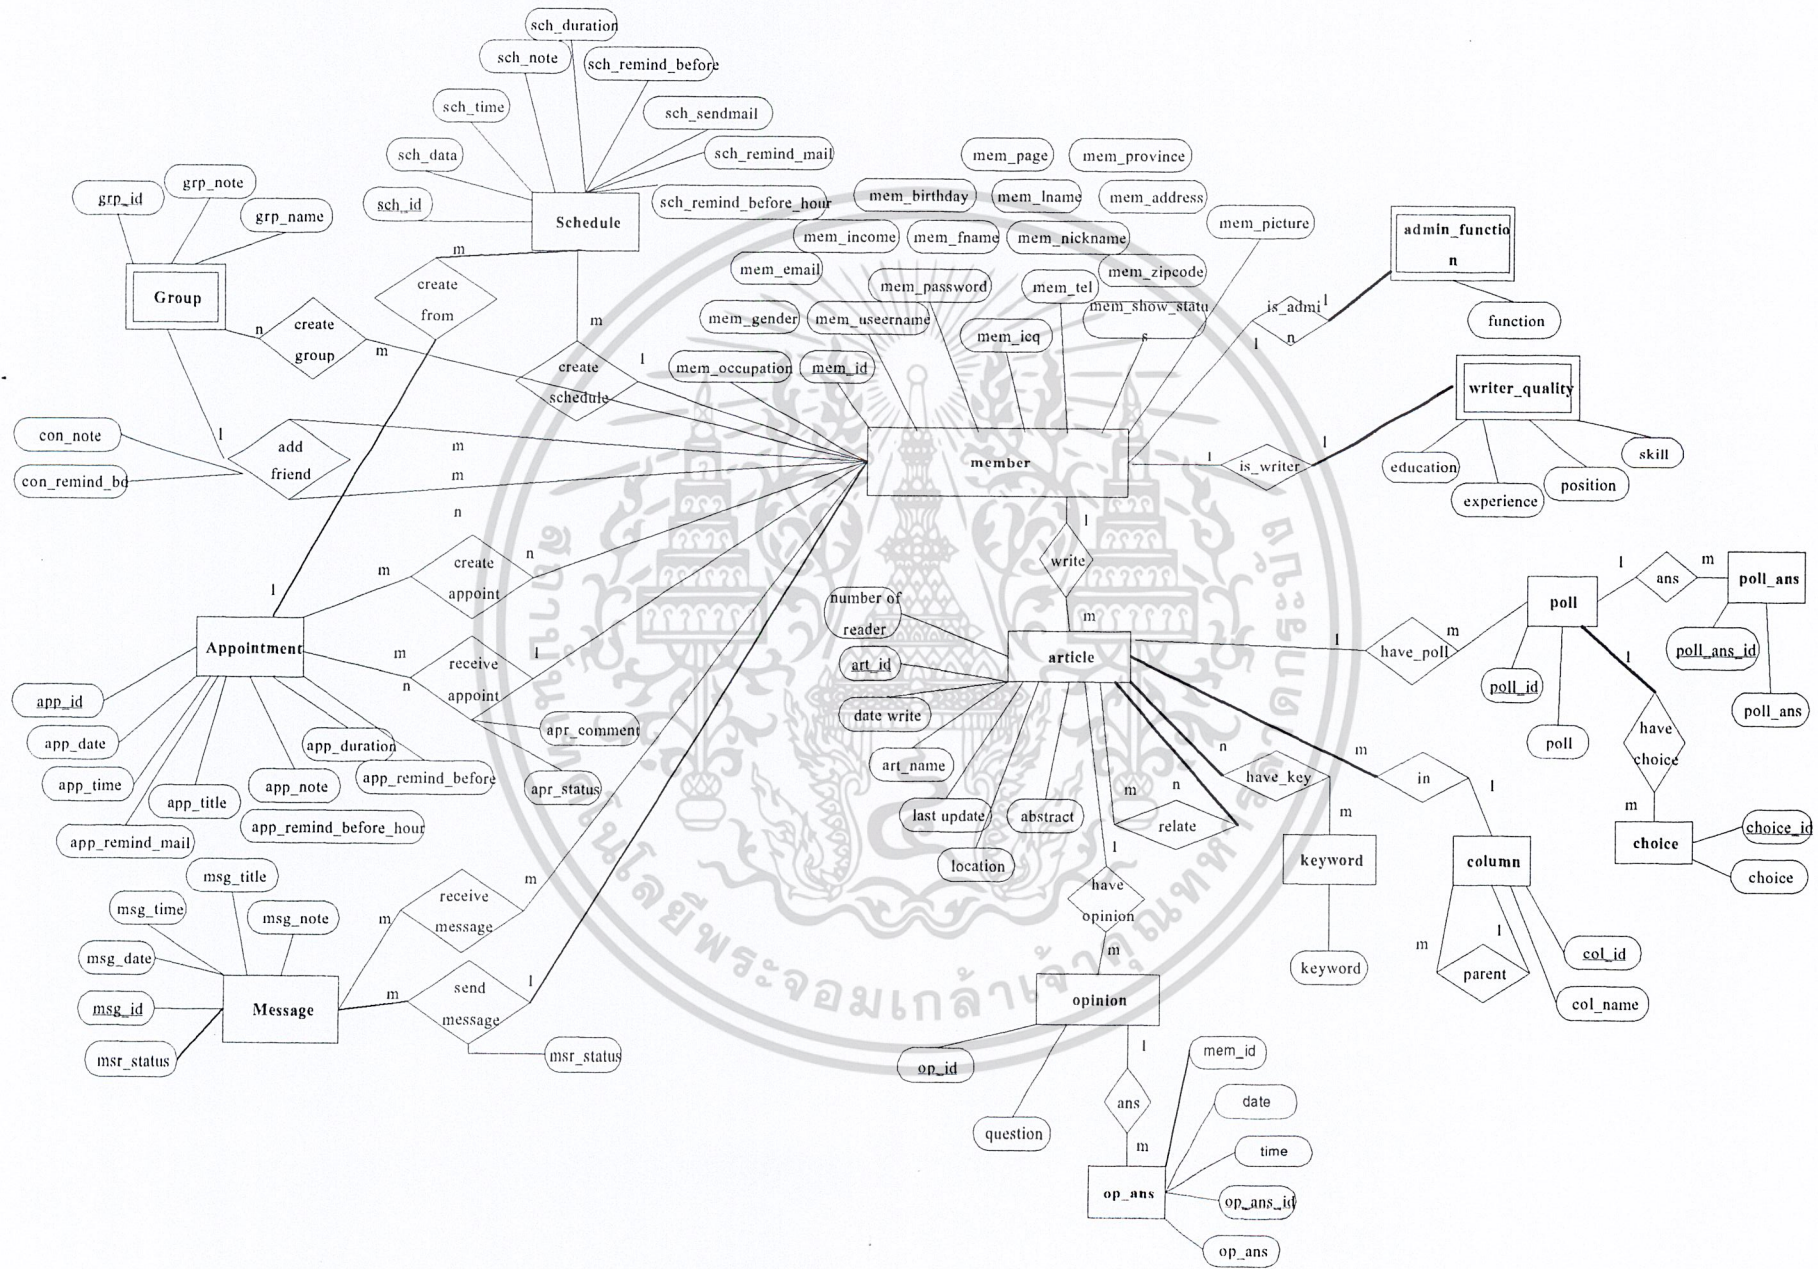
sch_duration
sch_note
sch_remind_before
sch_time
sch_sendmail
sch_data
sch_remind_mail
sch_id
Schedule
sch_remind_before_hour
grp_note
grp_id
grp_name
Group
m
create from
n
create group
m
m
create schedule
l
mem_page
mem_province
mem_birthday
mem_lname
mem_address
mem_picture
mem_income
mem_fname
mem_nickname
mem_email
mem_zipcode
mem_password
mem_tel
mem_gender
mem_useername
mem_show_status
mem_icq
mem_occupation
mem_id
admin_function
function
is_admi
l
l
n
writer_quality
con_note
l
add friend
m
m
con_remind_bd
member
l
is_writer
l
education
skill
position
experience
n
l
write
m
create appoint
n
m
l
Appointment
number of reader
art_id
article
date write
l
have_poll
m
poll
l
ans
m
poll_ans
poll_ans_id
poll_id
poll_ans
poll
l
have choice
m
choice
choice_id
choice
m
receive appoint
l
n
apr_comment
apr_status
app_id
app_date
app_time
app_duration
app_remind_before
app_note
app_title
app_remind_before_hour
app_remind_mail
art_name
last update
abstract
location
m
n
relate
n
have_key
m
keyword
keyword
m
in
l
column
col_id
col_name
m
l
parent
l
have opinion
m
opinion
op_id
question
l
ans
m
op_ans
mem_id
date
time
op_ans_id
op_ans
msg_title
msg_time
msg_note
msg_date
msg_id
Message
msr_status
m
receive message
m
m
send message
l
msr_status